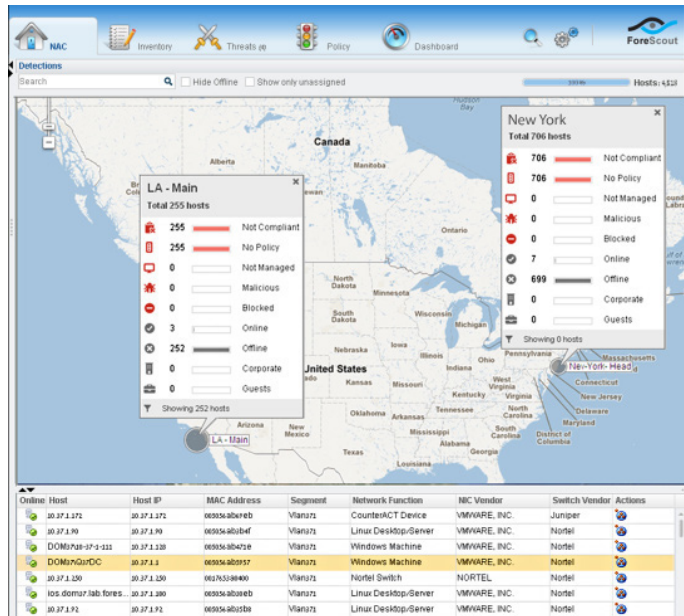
NAC Inventory Threats (0) Policy Dashboard ForeScout

Detections

Search Hide Offline Show only unassigned Hosts: 4,118

LA - Main
Total 255 hosts

| | |
|---|---|
| 255 | Not Compliant |
| 255 | No Policy |
| 0 | Not Managed |
| 0 | Malicious |
| 0 | Blocked |
| 3 | Online |
| 252 | Offline |
| 0 | Corporate |
| 0 | Guests |

Showing 252 hosts

New York
Total 706 hosts

| | |
|---|---|
| 706 | Not Compliant |
| 706 | No Policy |
| 0 | Not Managed |
| 0 | Malicious |
| 0 | Blocked |
| 7 | Online |
| 699 | Offline |
| 0 | Corporate |
| 0 | Guests |

Showing 0 hosts

Canada Alberta Manitoba Ontario Quebec North Dakota Minnesota South Dakota Michigan Nebraska Iowa Illinois Indiana Ohio Pennsylvania United States Kansas Missouri Kentucky West Virginia Virginia Oklahoma Arkansas Tennessee North Carolina South Carolina Arizona New Mexico Mississippi Alabama Georgia Texas Louisiana Massachusetts Connecticut New Jersey Delaware Maryland District of Columbia LA - Main New-York - Head

| Online | Host | Host IP | MAC Address | Segment | Network Function | NIC Vendor | Switch Vendor | Actions |
|---|---|---|---|---|---|---|---|---|
| | 10.37.1.171 | 10.37.1.171 | 005056abaeeb | Vlan371 | CounterACT Device | VMWARE, INC. | Juniper | |
| | 10.37.1.90 | 10.37.1.90 | 005056ab2b4f | Vlan371 | Linux Desktop/Server | VMWARE, INC. | Nortel | |
| | DOM3710-37-1-111 | 10.37.1.110 | 005056ab4710 | Vlan371 | Windows Machine | VMWARE, INC. | Nortel | |
| | DOM371G37DC | 10.37.1.1 | 005056ab5857 | Vlan371 | Windows Machine | VMWARE, INC. | Nortel | |
| | 10.37.1.150 | 10.37.1.150 | 001765380400 | Vlan371 | Nortel Switch | NORTEL | Nortel | |
| | ios.domar.lab.fores... | 10.37.1.180 | 005056abaeeb | Vlan371 | Linux Desktop/Server | VMWARE, INC. | Nortel | |
| | 10.37.1.92 | 10.37.1.92 | 005056ab5b8 | Vlan371 | Linux Desktop/Server | VMWARE, INC. | Nortel | |